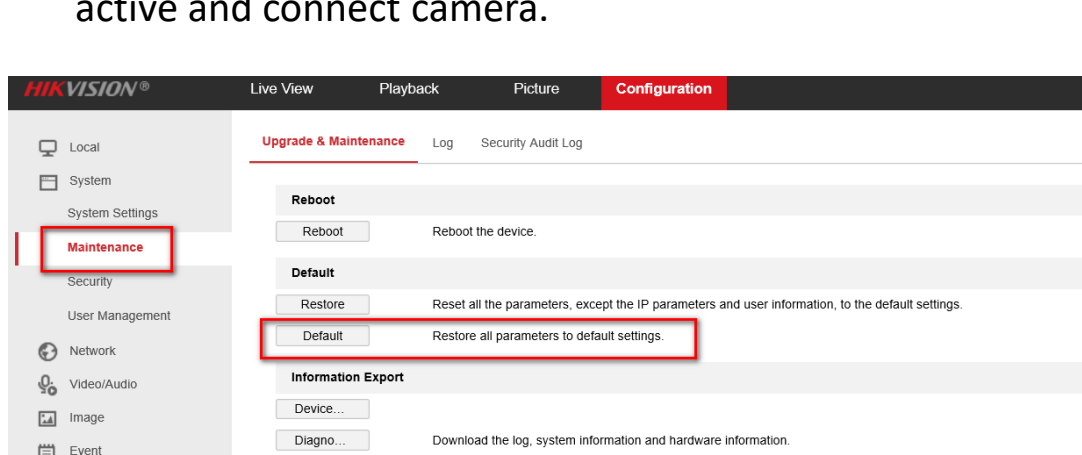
active and connect camera.

HIKVISION®

Live View
Playback
Picture
Configuration

Local
System
System Settings
Maintenance
Security
User Management
Network
Video/Audio
Image
Event

Upgrade & Maintenance
Log
Security Audit Log

Reboot
Reboot
Reboot the device.

Default
Restore
Reset all the parameters, except the IP parameters and user information, to the default settings.
Default
Restore all parameters to default settings.

Information Export
Device...
Diagno...
Download the log, system information and hardware information.